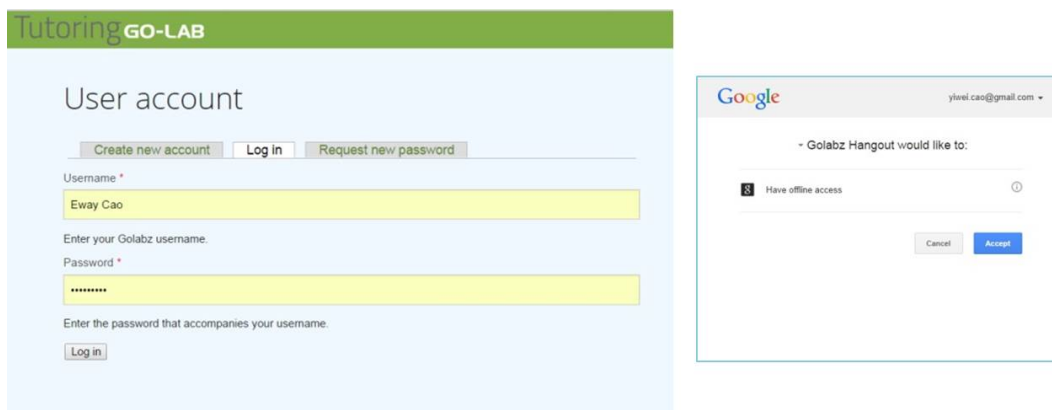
Tutoring GO-LAB

User account

Create new account | Log in | Request new password

Username *

Eway Cao

Enter your Golabz username.

Password *

•••••••••

Enter the password that accompanies your username.

Log in

Google

yiwei.cao@gmail.com

Golabz Hangout would like to:

Have offline access

Cancel

Accept